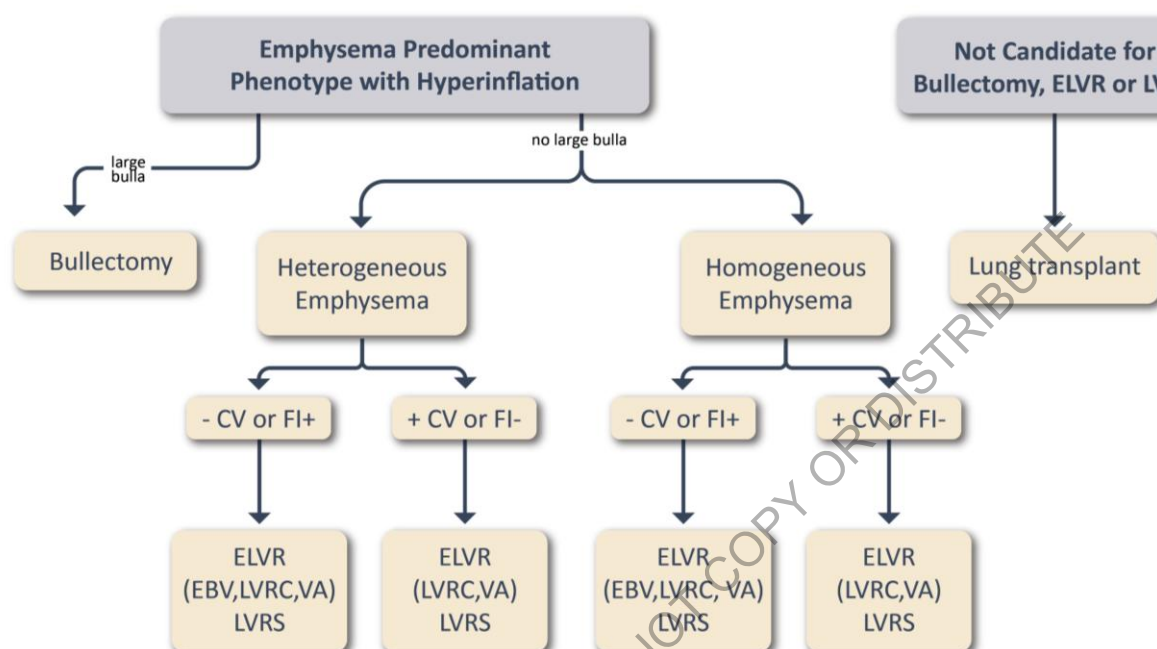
Emphysema Predominant Phenotype with Hyperinflation

Not Candidate for Bullectomy, ELVR or L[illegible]

large bulla

no large bulla

Bullectomy

Heterogeneous Emphysema

Homogeneous Emphysema

Lung transplant

- CV or FI+

+ CV or FI-

- CV or FI+

+ CV or FI-

ELVR (EBV,LVRC,VA) LVRS

ELVR (LVRC,VA) LVRS

ELVR (EBV,LVRC, VA) LVRS

ELVR (LVRC,VA) LVRS

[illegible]OT COPY OR DISTRIBUTE